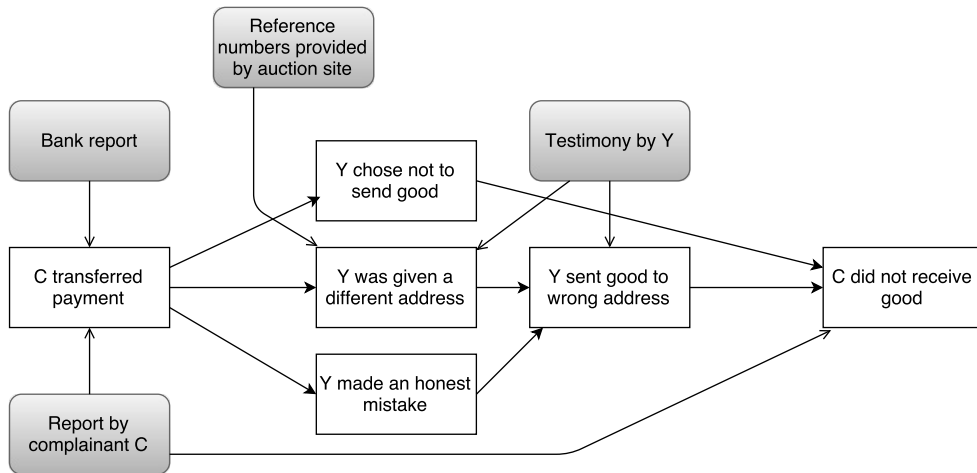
Reference numbers provided by auction site

Bank report

Testimony by Y

Y chose not to send good

C transferred payment

Y was given a different address

Y sent good to wrong address

C did not receive good

Y made an honest mistake

Report by complainant C